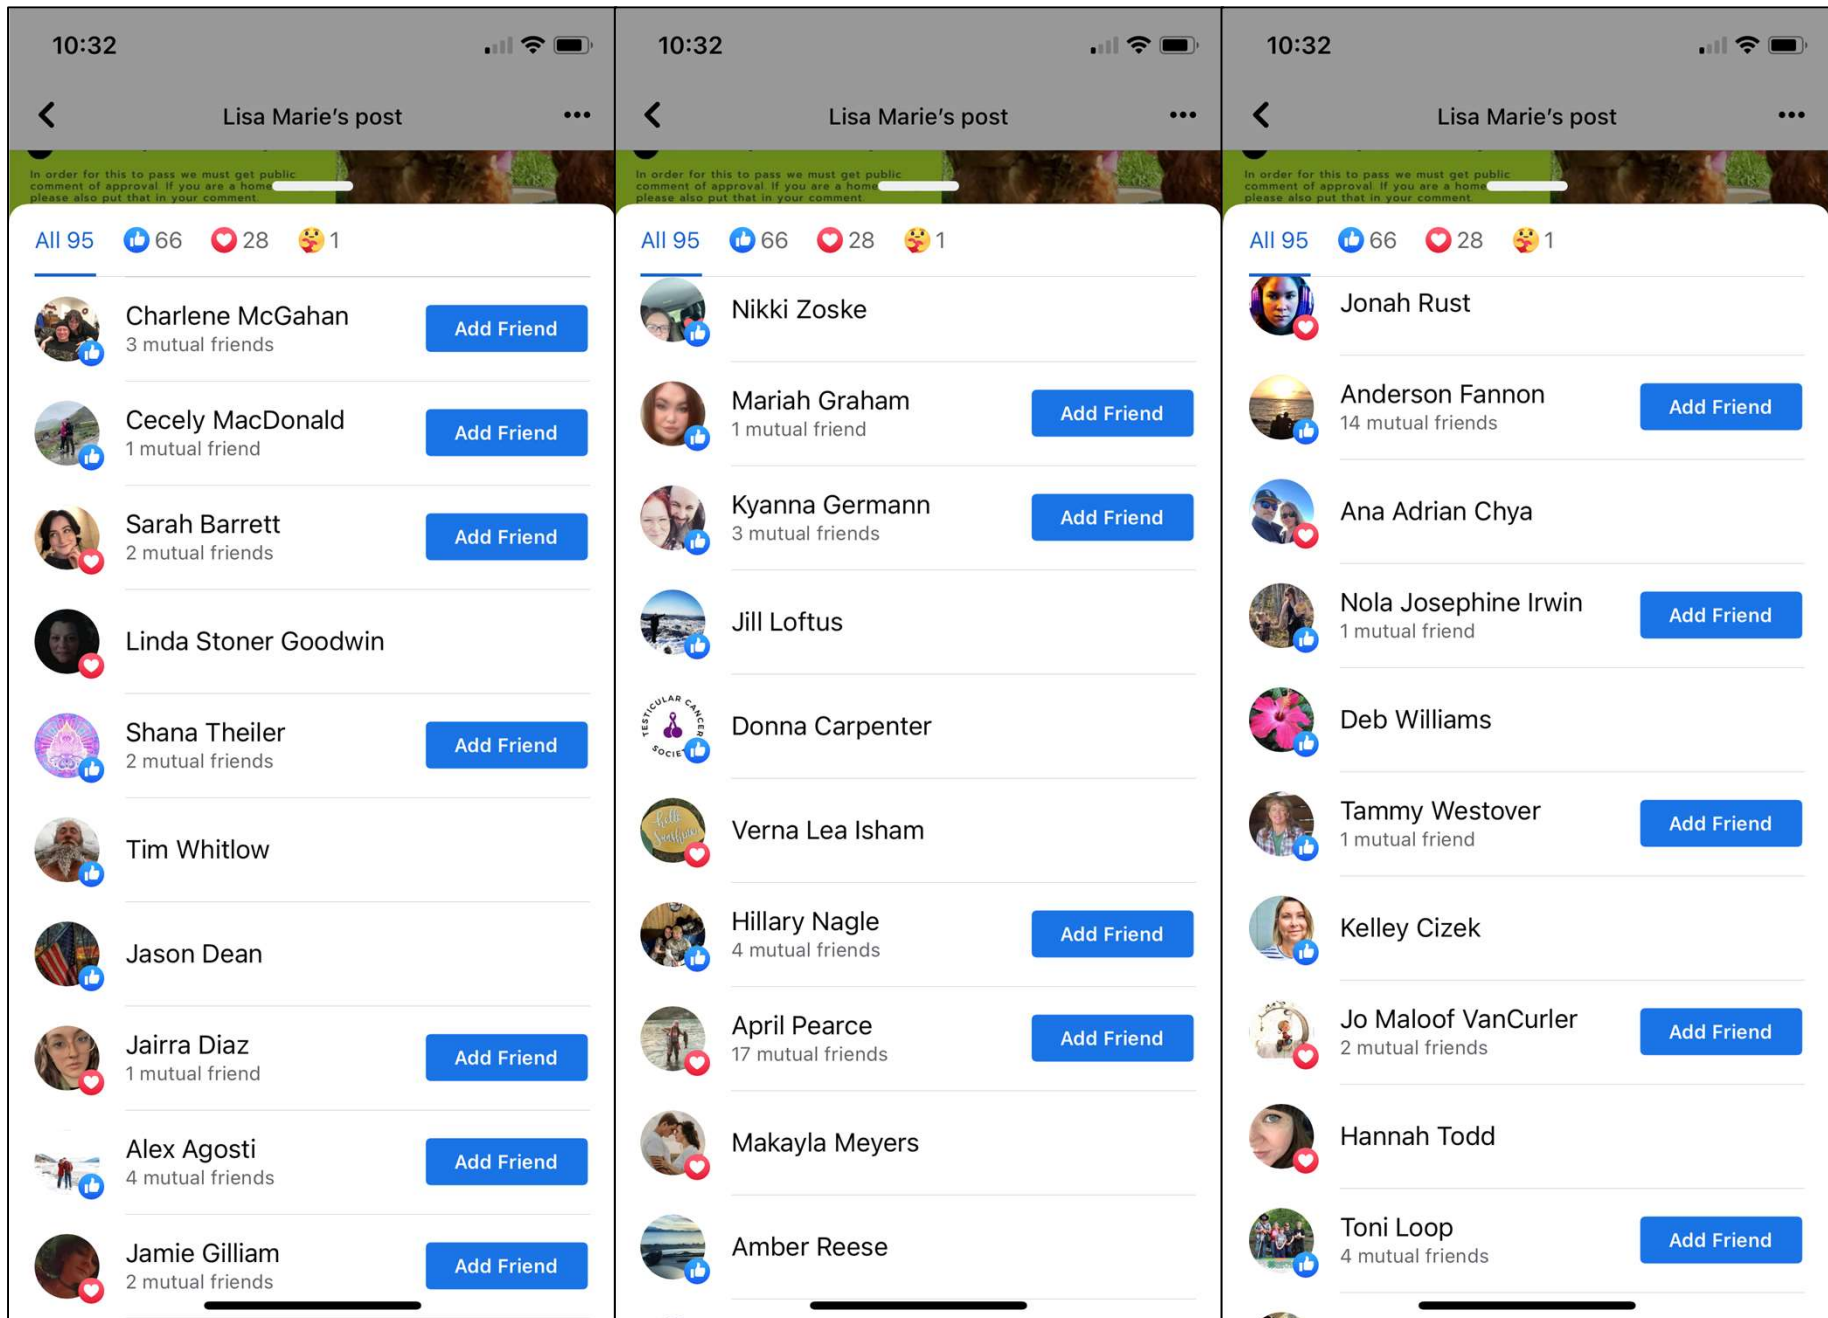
10:32

Lisa Marie's post

In order for this to pass we must get public comment of approval. If you are a home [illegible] please also put that in your comment.

All 95 66 28 1

Charlene McGahan
3 mutual friends
Add Friend

Cecely MacDonald
1 mutual friend
Add Friend

Sarah Barrett
2 mutual friends
Add Friend

Linda Stoner Goodwin

Shana Theiler
2 mutual friends
Add Friend

Tim Whitlow

Jason Dean

Jairra Diaz
1 mutual friend
Add Friend

Alex Agosti
4 mutual friends
Add Friend

Jamie Gilliam
2 mutual friends
Add Friend

10:32

Lisa Marie's post

In order for this to pass we must get public comment of approval. If you are a home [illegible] please also put that in your comment.

All 95 66 28 1

Nikki Zoske

Mariah Graham
1 mutual friend
Add Friend

Kyanna Germann
3 mutual friends
Add Friend

Jill Loftus

Donna Carpenter

Verna Lea Isham

Hillary Nagle
4 mutual friends
Add Friend

April Pearce
17 mutual friends
Add Friend

Makayla Meyers

Amber Reese

10:32

Lisa Marie's post

In order for this to pass we must get public comment of approval. If you are a home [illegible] please also put that in your comment.

All 95 66 28 1

Jonah Rust

Anderson Fannon
14 mutual friends
Add Friend

Ana Adrian Chya

Nola Josephine Irwin
1 mutual friend
Add Friend

Deb Williams

Tammy Westover
1 mutual friend
Add Friend

Kelley Cizek

Jo Maloof VanCurler
2 mutual friends
Add Friend

Hannah Todd

Toni Loop
4 mutual friends
Add Friend